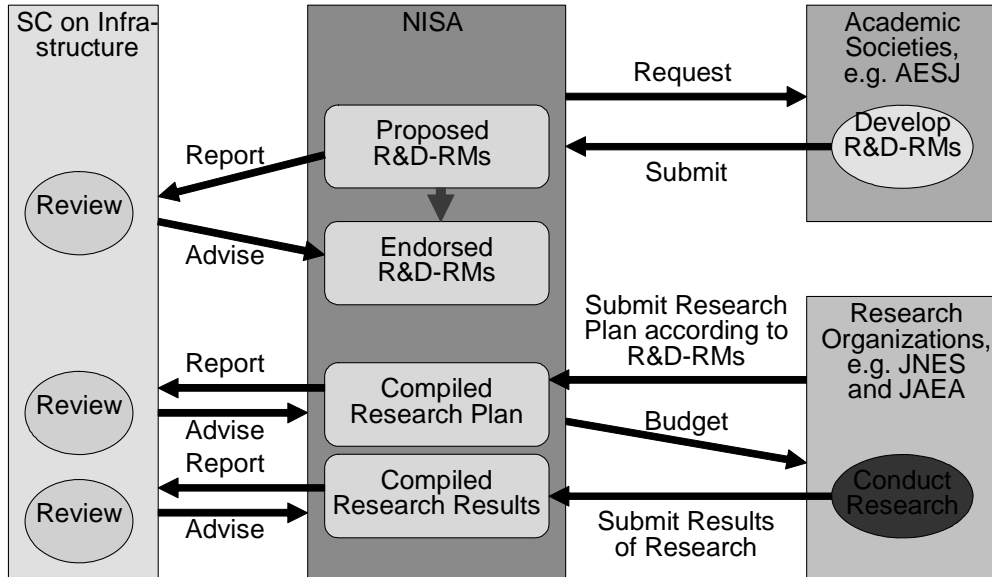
SC on Infrastructure

NISA

Academic Societies, e.g. AESJ

Request

Proposed R&D-RMs

Develop R&D-RMs

Report

Submit

Review

Advise

Endorsed R&D-RMs

Submit Research Plan according to R&D-RMs

Research Organizations, e.g. JNES and JAEA

Report

Review

Compiled Research Plan

Advise

Budget

Report

Compiled Research Results

Conduct Research

Review

Advise

Submit Results of Research